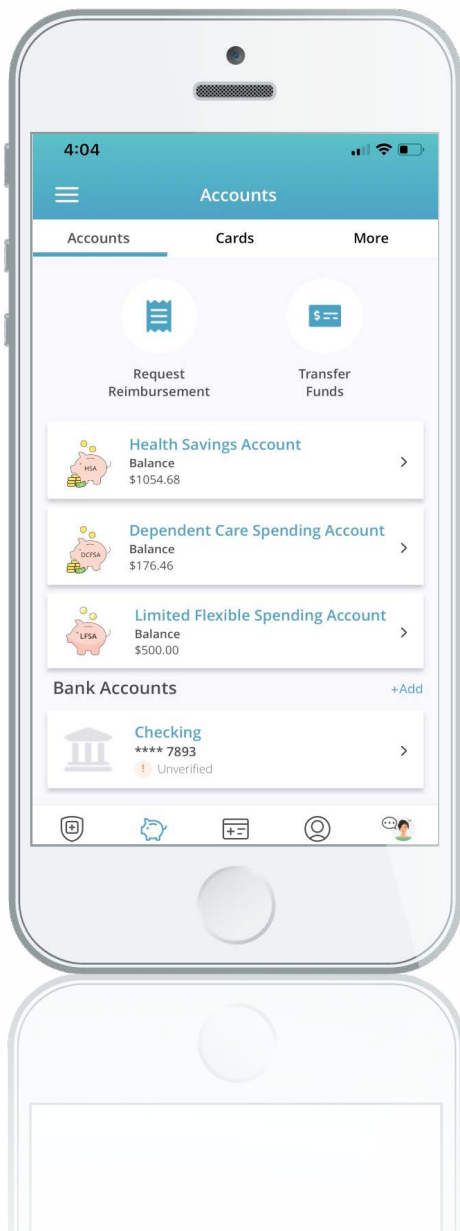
4:04

Accounts

Accounts
Cards
More

Request Reimbursement

Transfer Funds

HSA
Health Savings Account
Balance
$1054.68

DCFSA
Dependent Care Spending Account
Balance
$176.46

LFSA
Limited Flexible Spending Account
Balance
$500.00

Bank Accounts
+Add

Checking
**** 7893
! Unverified